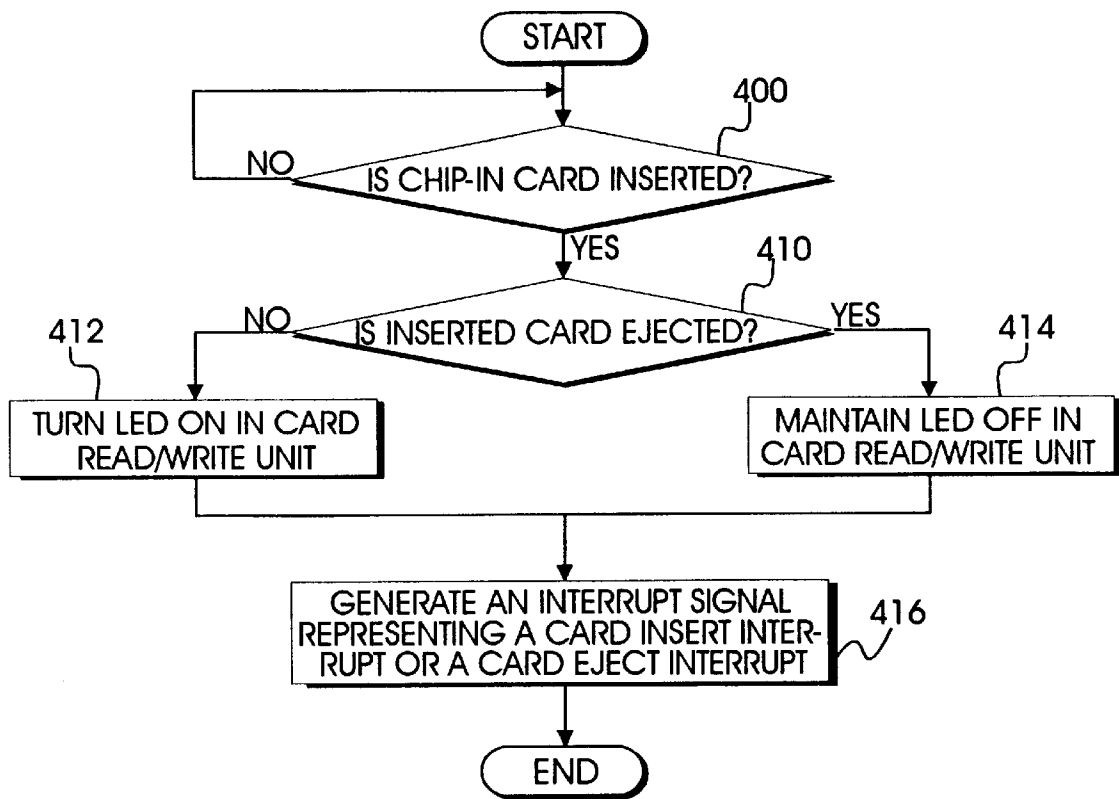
START

400

NO

IS CHIP-IN CARD INSERTED?

YES

410

NO

IS INSERTED CARD EJECTED?

YES

412

414

TURN LED ON IN CARD READ/WRITE UNIT

MAINTAIN LED OFF IN CARD READ/WRITE UNIT

GENERATE AN INTERRUPT SIGNAL REPRESENTING A CARD INSERT INTERRUPT OR A CARD EJECT INTERRUPT

416

END